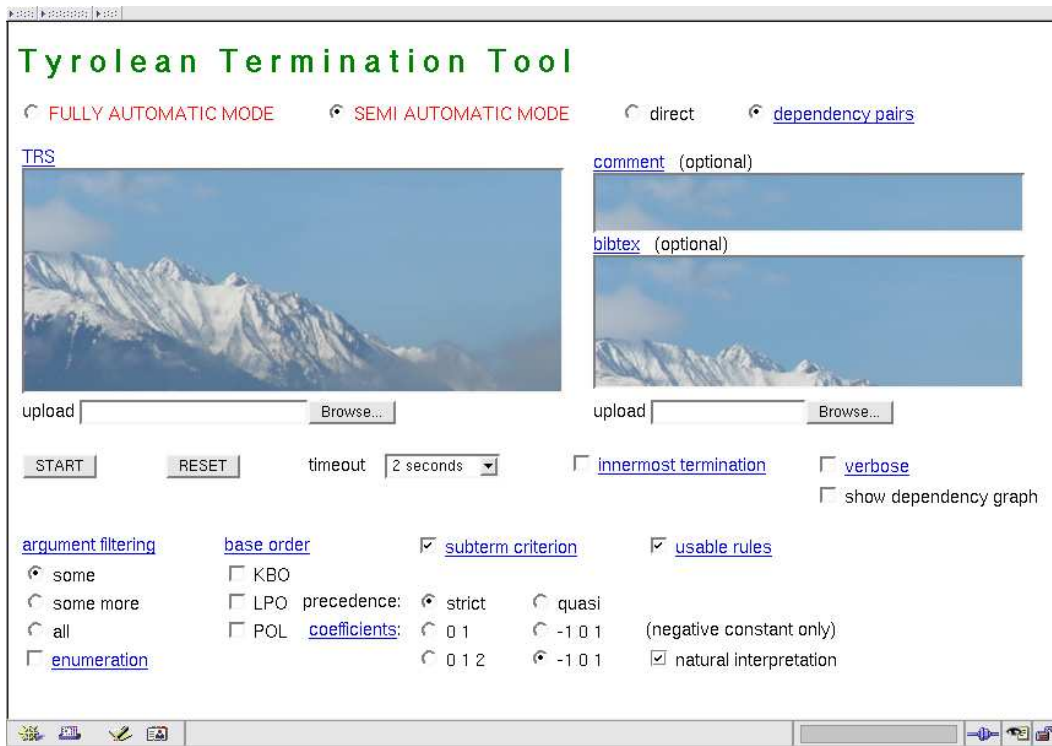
Tyrolean Termination Tool

FULLY AUTOMATIC MODE SEMI AUTOMATIC MODE direct dependency pairs

TRS

comment (optional)

bibtex (optional)

upload Browse...

upload Browse...

START RESET timeout 2 seconds innermost termination verbose

show dependency graph

argument filtering base order subterm criterion usable rules

some KBO

some more LPO precedence: strict quasi

all POL coefficients: 0 1 -1 0 1 (negative constant only)

enumeration 0 1 2 -1 0 1 natural interpretation